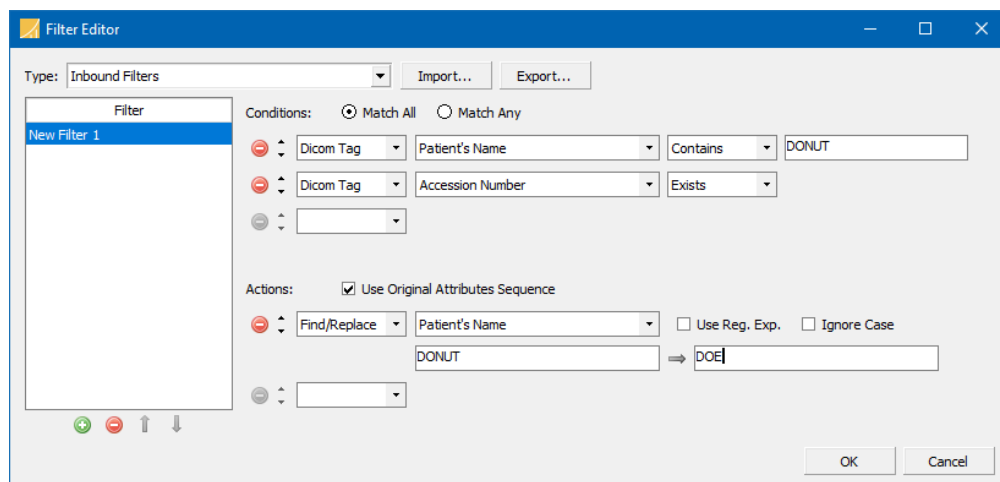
Filter Editor

Type: Inbound Filters

Import...

Export...

Filter

New Filter 1

Conditions: Match All Match Any

Dicom Tag

Patient's Name

Contains

DONUT

Dicom Tag

Accession Number

Exists

Actions: Use Original Attributes Sequence

Find/Replace

Patient's Name

Use Reg. Exp.

Ignore Case

DONUT

DOE

OK

Cancel